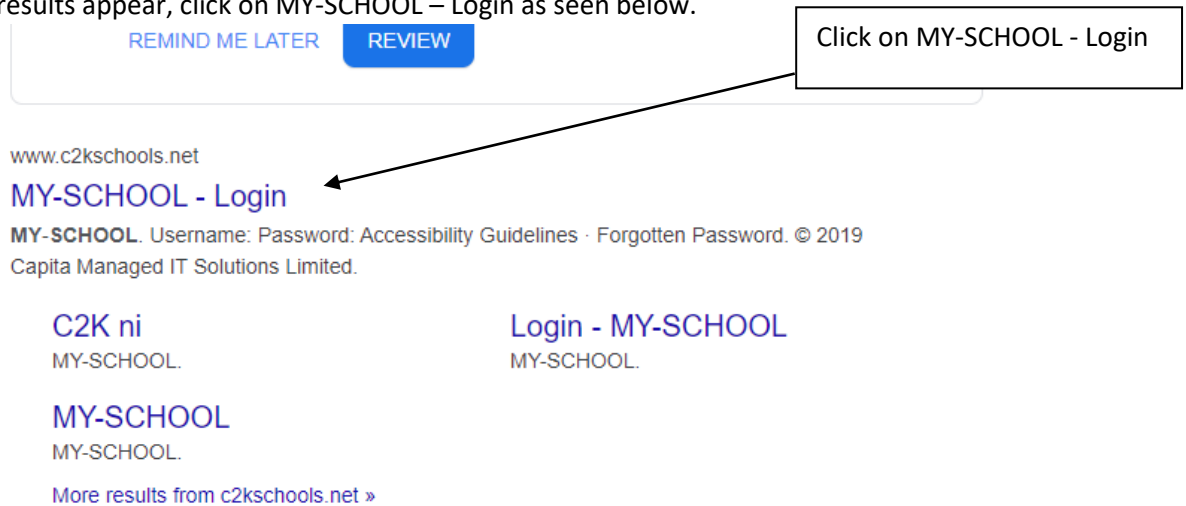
results appear, click on MY-SCHOOL – Login as seen below.

REMIND ME LATER REVIEW

Click on MY-SCHOOL - Login

www.c2kschools.net

MY-SCHOOL - Login

MY-SCHOOL. Username: Password: Accessibility Guidelines · Forgotten Password. © 2019 Capita Managed IT Solutions Limited.

C2K ni
MY-SCHOOL.

Login - MY-SCHOOL
MY-SCHOOL.

MY-SCHOOL
MY-SCHOOL.

More results from c2kschools.net »